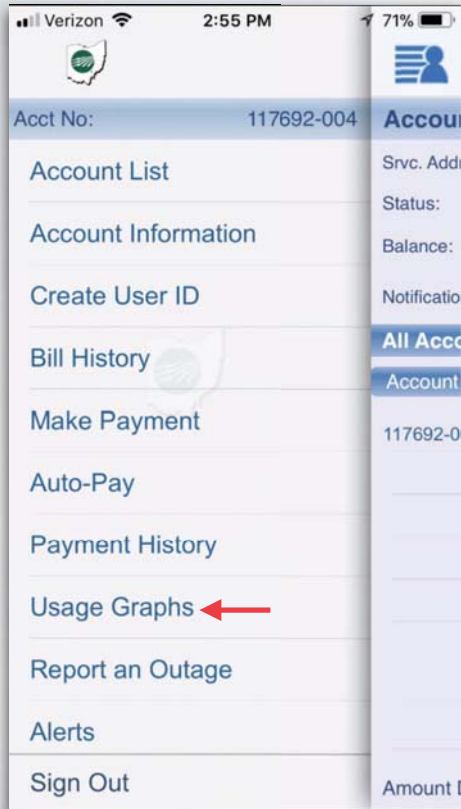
Verizon 2:55 PM 71%

Acct No: 117692-004

Account List

Account Information

Create User ID

Bill History

Make Payment

Auto-Pay

Payment History

Usage Graphs

Report an Outage

Alerts

Sign Out

Accoun

Srvc. Addr

Status:

Balance:

Notificatio

All Acco

Account

117692-0

Amount D